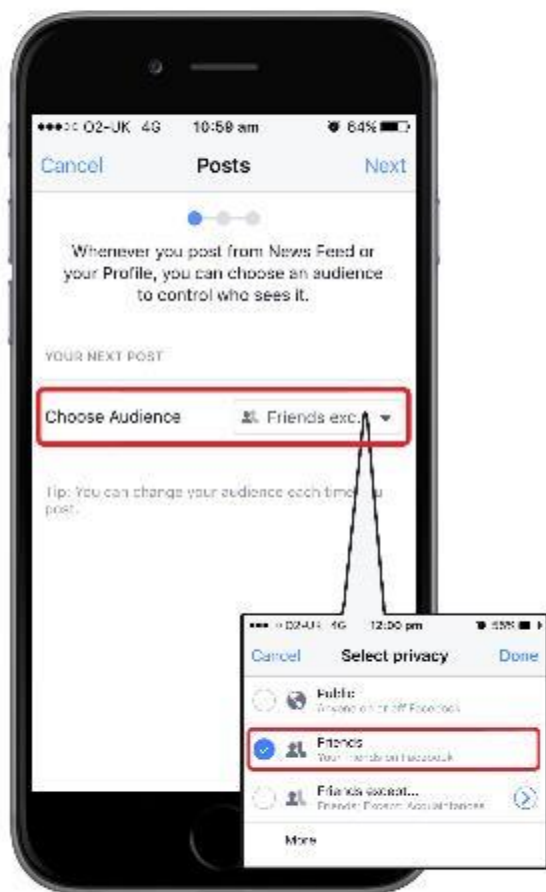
●●●○○ O2-UK 4G 10:59 am 64%

Cancel Posts Next

Whenever you post from News Feed or your Profile, you can choose an audience to control who sees it.

YOUR NEXT POST

Choose Audience Friends exc...

Tip: You can change your audience each time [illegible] post.

●●● O2-UK 4G 12:00 pm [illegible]%

Cancel Select privacy Done

Public
Anyone on or off Facebook

Friends
Your friends on Facebook

Friends except...
Friends; Except: Acquaintances

More